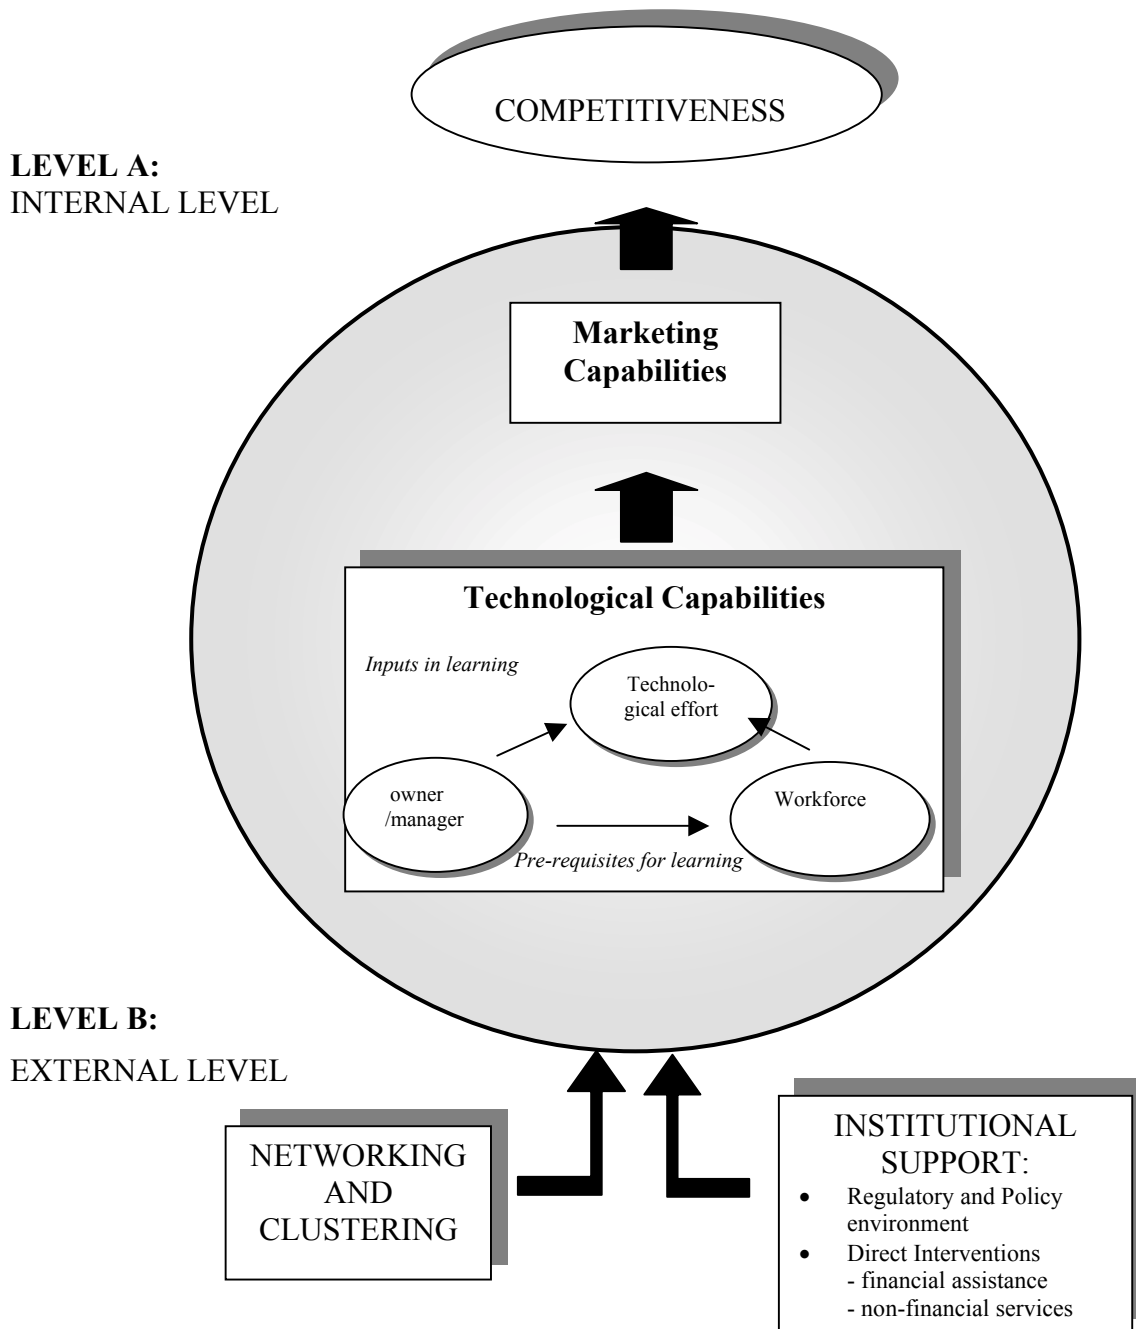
COMPETITIVENESS

**LEVEL A:**
INTERNAL LEVEL

**Marketing Capabilities**

**Technological Capabilities**

*Inputs in learning*

Technological effort

owner /manager

Workforce

*Pre-requisites for learning*

**LEVEL B:**

EXTERNAL LEVEL

NETWORKING AND CLUSTERING

INSTITUTIONAL SUPPORT:
- Regulatory and Policy environment
- Direct Interventions
  - financial assistance
  - non-financial services